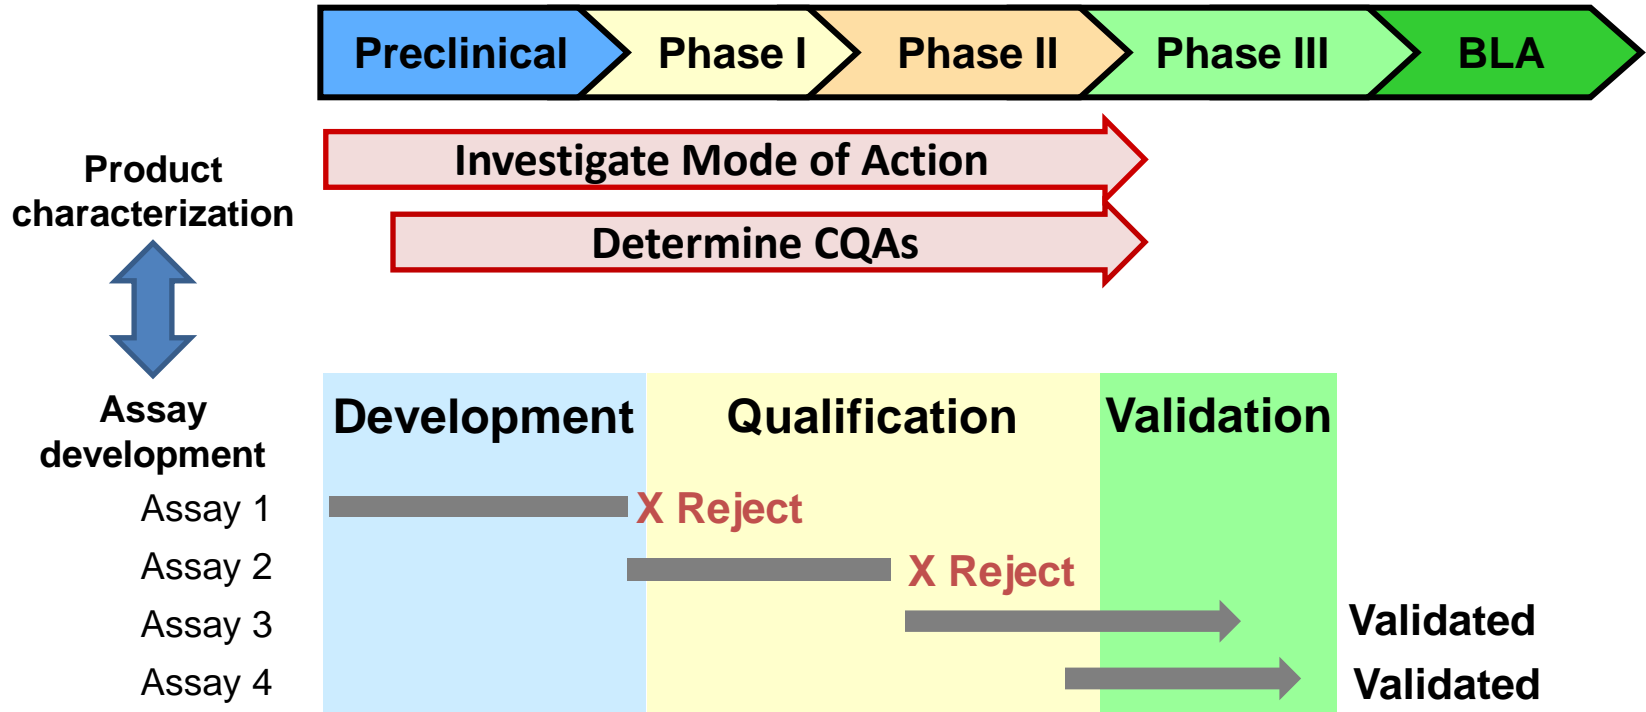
Preclinical
Phase I
Phase II
Phase III
BLA

Product characterization

Investigate Mode of Action

Determine CQAs

Assay development

Development
Qualification
Validation

Assay 1
X Reject
Assay 2
X Reject
Assay 3
Validated
Assay 4
Validated